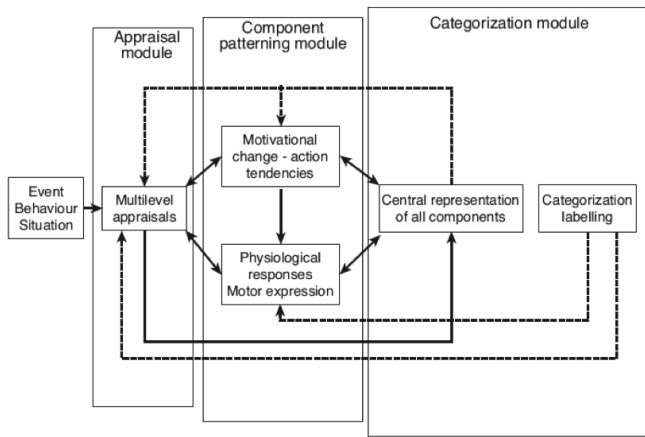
Appraisal module

Component patterning module

Categorization module

Event Behaviour Situation

Multilevel appraisals

Motivational change - action tendencies

Physiological responses Motor expression

Central representation of all components

Categorization labelling